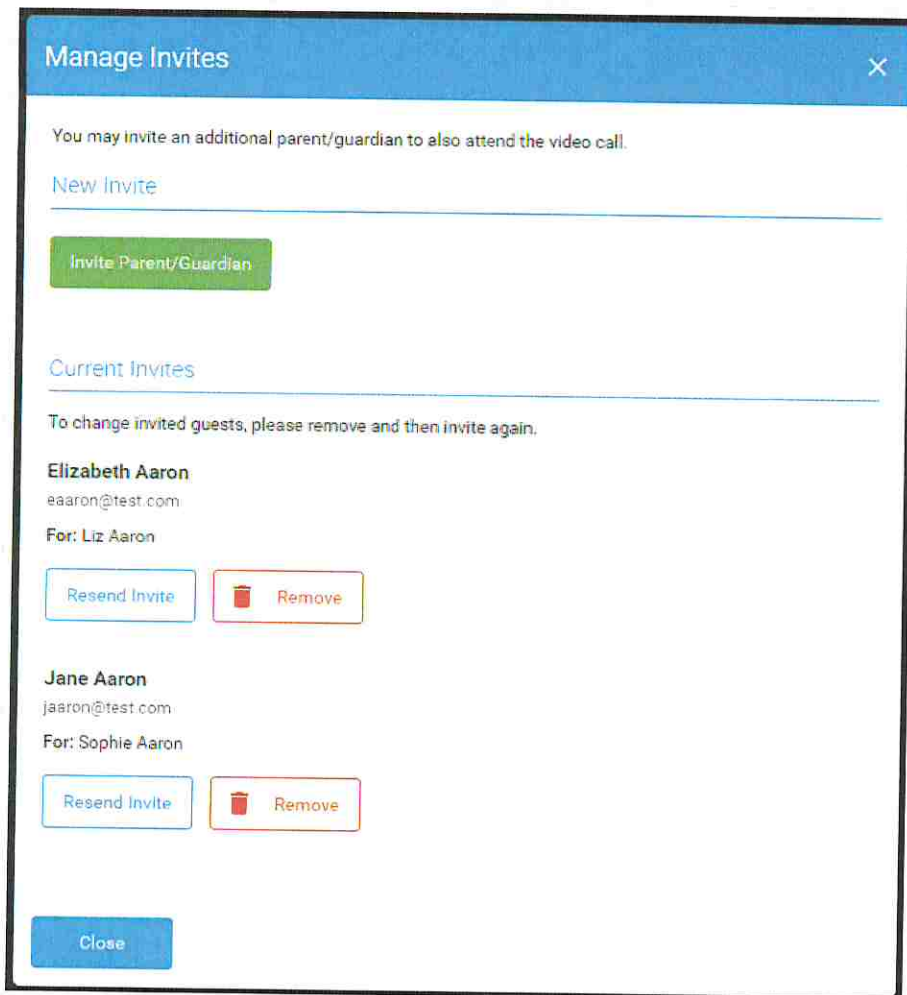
Manage Invites

×

You may invite an additional parent/guardian to also attend the video call.

New Invite

Invite Parent/Guardian

Current Invites

To change invited guests, please remove and then invite again.

Elizabeth Aaron
eaaron@test.com
For: Liz Aaron

Resend Invite

Remove

Jane Aaron
jaaron@test.com
For: Sophie Aaron

Resend Invite

Remove

Close